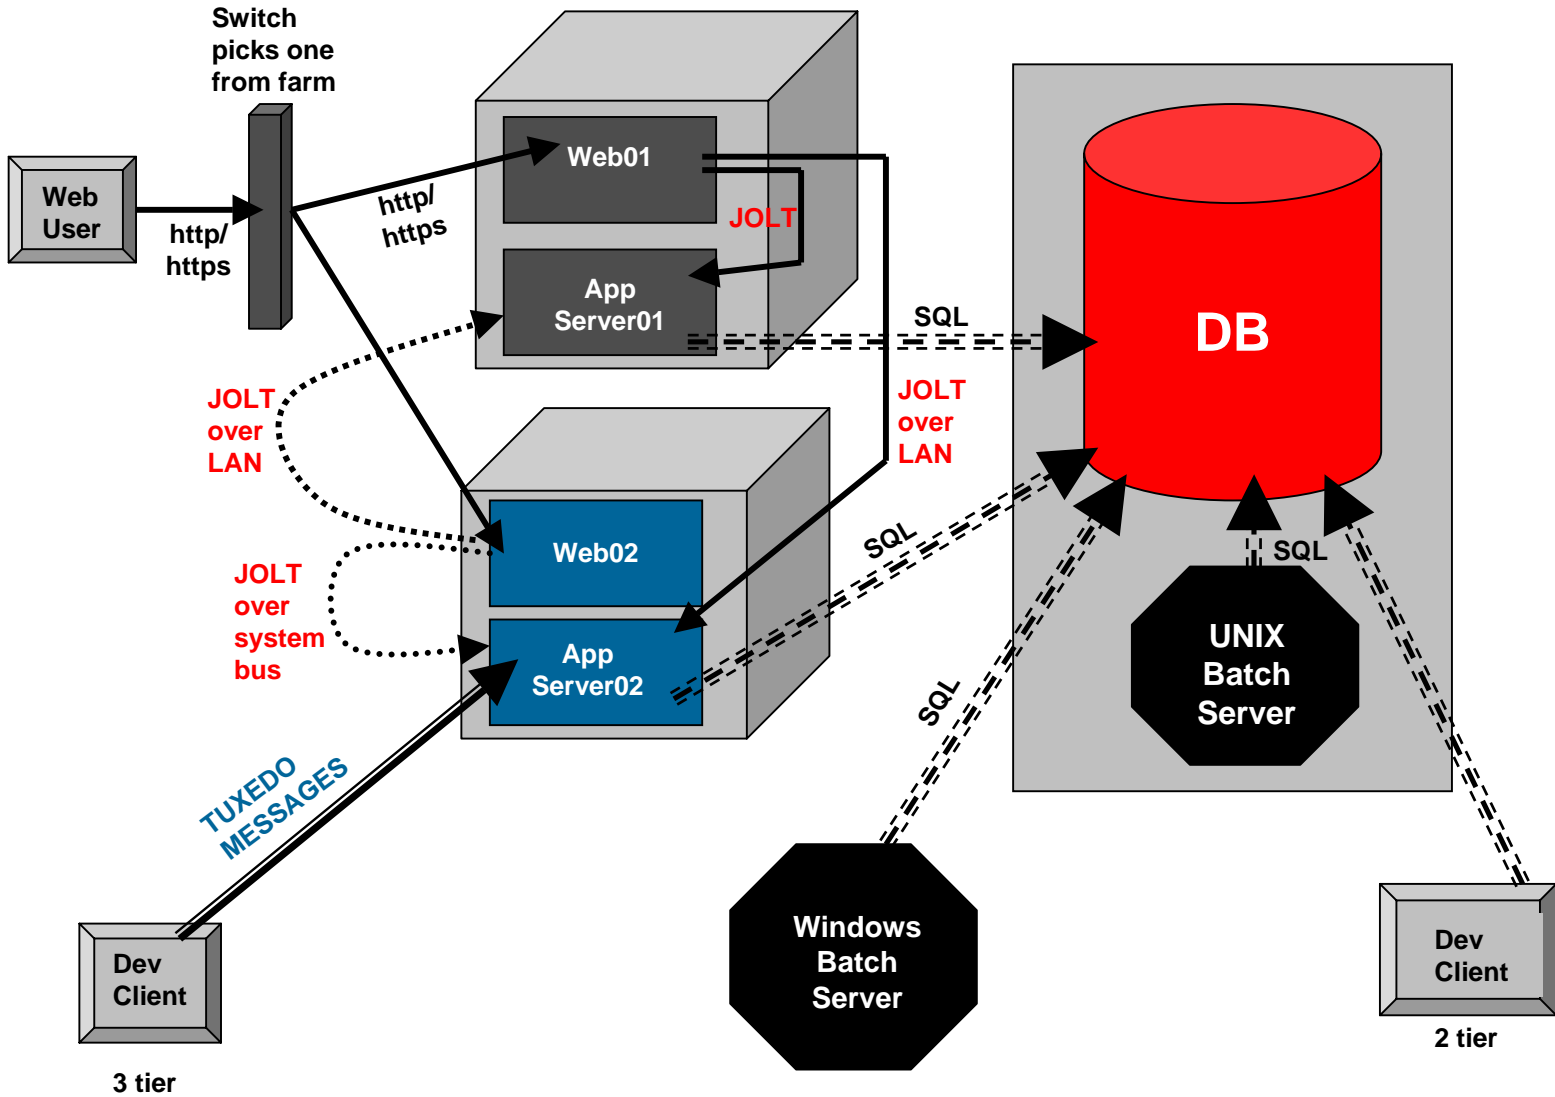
Switch picks one from farm

Web User

http/ https

http/ https

Web01

JOLT

App Server01

SQL

DB

JOLT over LAN

JOLT over LAN

Web02

JOLT over system bus

App Server02

SQL

SQL

UNIX Batch Server

SQL

TUXEDO MESSAGES

Dev Client

3 tier

Windows Batch Server

Dev Client

2 tier